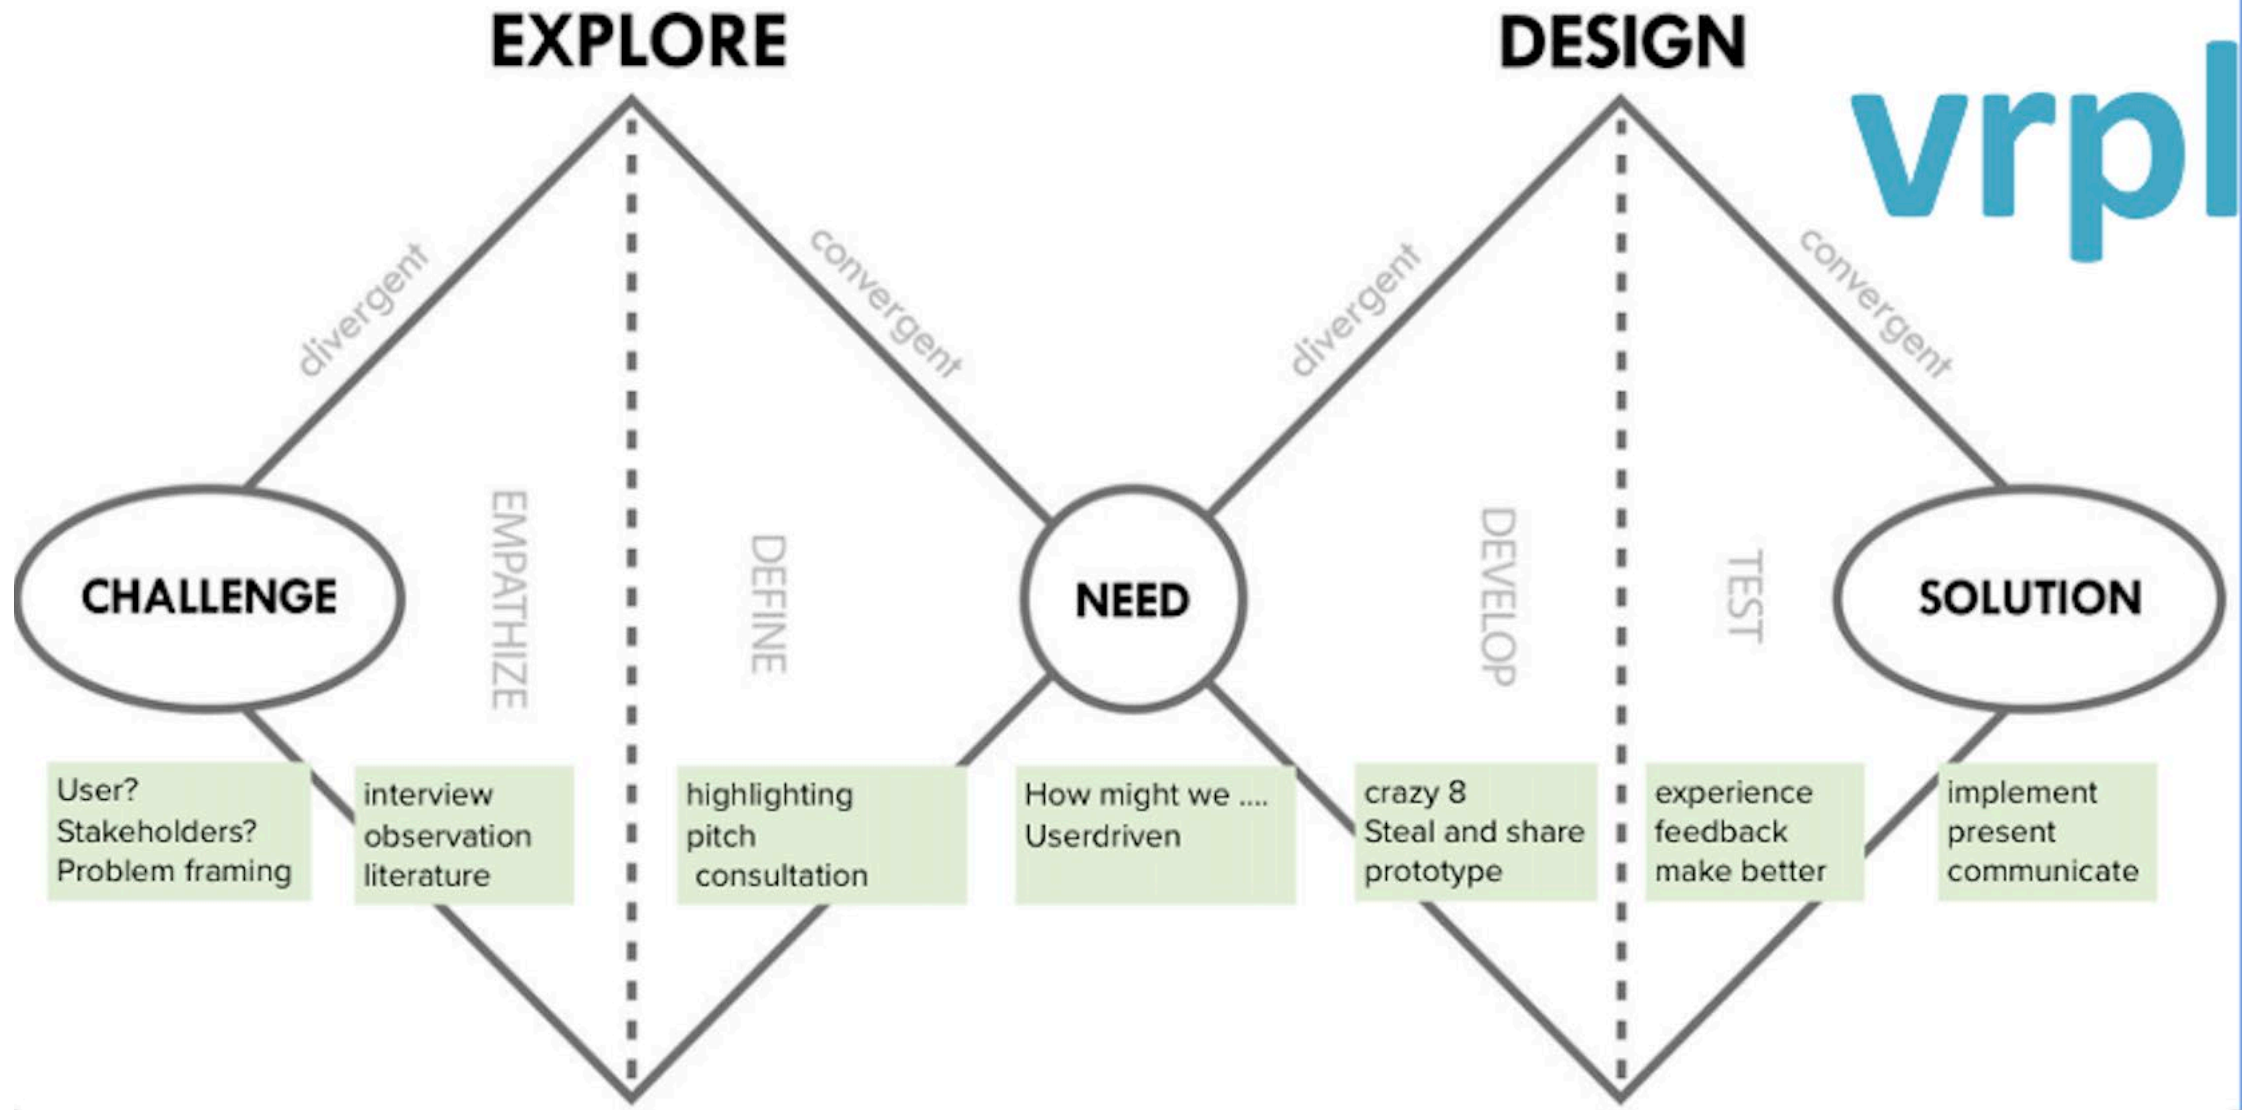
EXPLORE

DESIGN

vrpl

divergent

convergent

divergent

convergent

CHALLENGE

EMPATHIZE

DEFINE

NEED

DEVELOP

TEST

SOLUTION

User?
Stakeholders?
Problem framing

interview
observation
literature

highlighting
pitch
consultation

How might we ....
Userdriven

crazy 8
Steal and share
prototype

experience
feedback
make better

implement
present
communicate